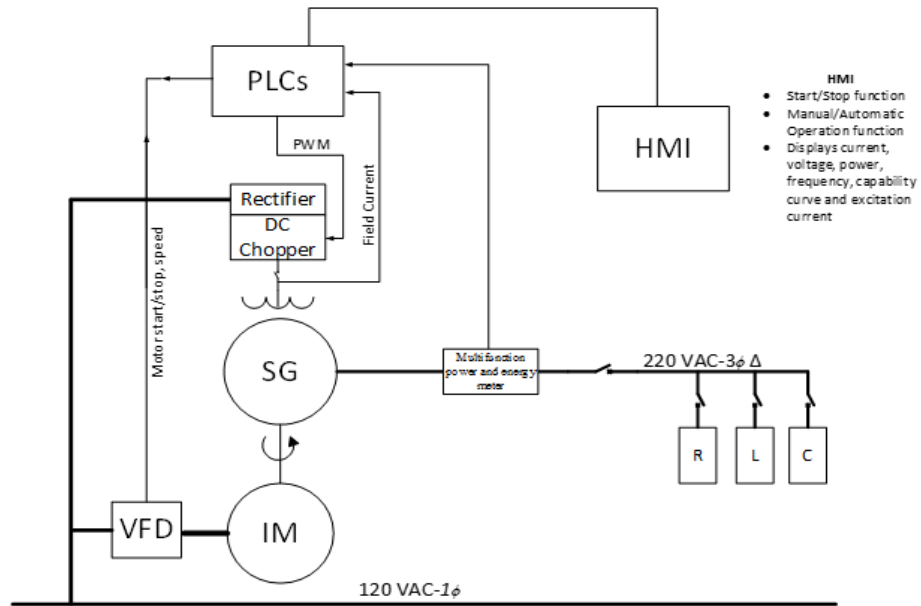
PLCs

HMI

HMI
- Start/Stop function
- Manual/Automatic Operation function
- Displays current, voltage, power, frequency, capability curve and excitation current

PWM

Field Current

Rectifier

DC Chopper

Motor start/stop, speed

SG

Multifunction power and energy meter

220 VAC-3$\phi$ $\Delta$

R

L

C

VFD

IM

120 VAC-$1\phi$